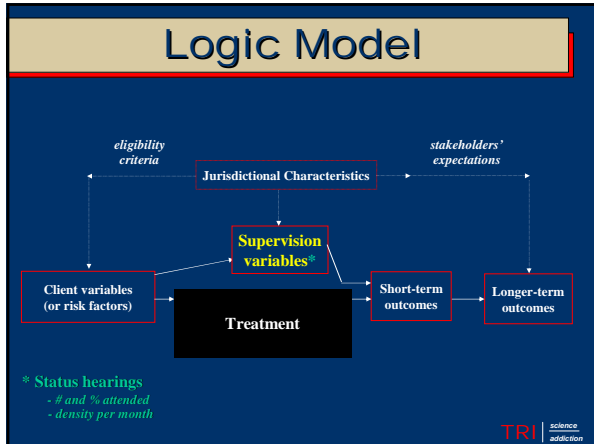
Logic Model

eligibility criteria

stakeholders' expectations

Jurisdictional Characteristics

Supervision variables*

Client variables (or risk factors)

Treatment

Short-term outcomes

Longer-term outcomes

* Status hearings
- # and % attended
- density per month

TRI science addiction